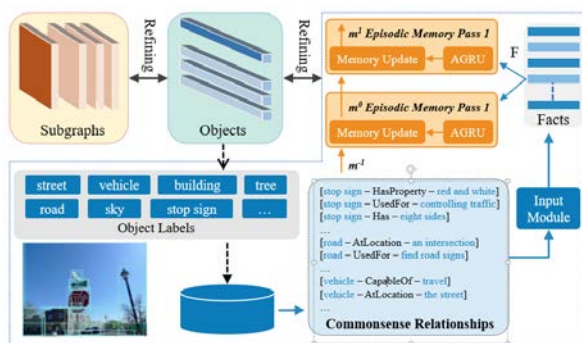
Subgraphs

Refining

Objects

Refining

$m^1$ Episodic Memory Pass 1

Memory Update

AGRU

$m^0$ Episodic Memory Pass 1

Memory Update

AGRU

F

Facts

$m^{-1}$

street

vehicle

building

tree

road

sky

stop sign

...

Object Labels

[stop sign – HasProperty – red and white]
[stop sign – UsedFor – controlling traffic]
[stop sign – Has – eight sides]
...
[road – AtLocation – an intersection]
[road – UsedFor – find road signs]
...
[vehicle – CapableOf – travel]
[vehicle – AtLocation – the street]
...

Commonsense Relationships

Input Module